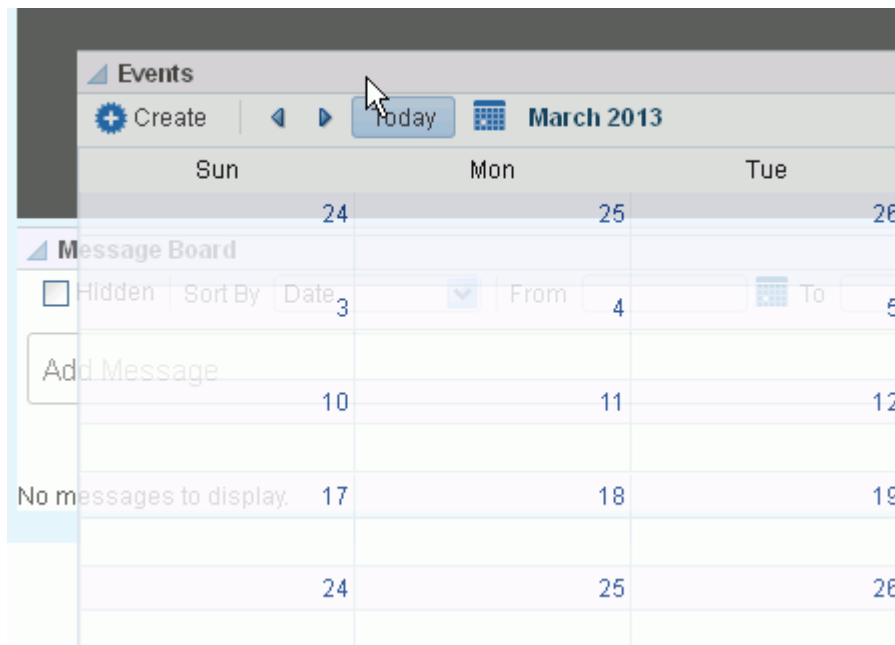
Events

Create Today March 2013

| Sun | Mon | Tue |
|---|---|---|
| 24 | 25 | 26 |
| 3 | 4 | 5 |
| 10 | 11 | 12 |
| 17 | 18 | 19 |
| 24 | 25 | 26 |

Message Board

Hidden Sort By Date From To

Add Message

No messages to display.